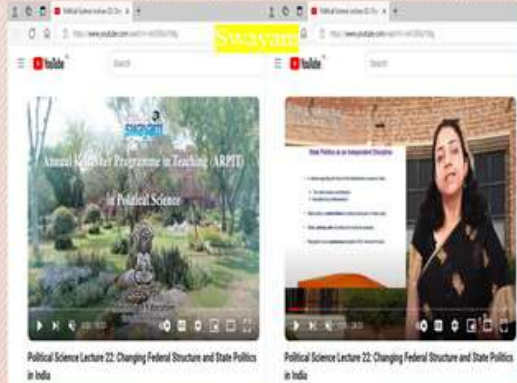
Swayam

YouTube

Search

Annual Refresher Programme in Teaching (ARPIT) in Political Science

Political Science Lecture 22: Changing Federal Structure and State Politics in India

YouTube

Search

State Politics as an Independent Discipline

Political Science Lecture 22: Changing Federal Structure and State Politics in India